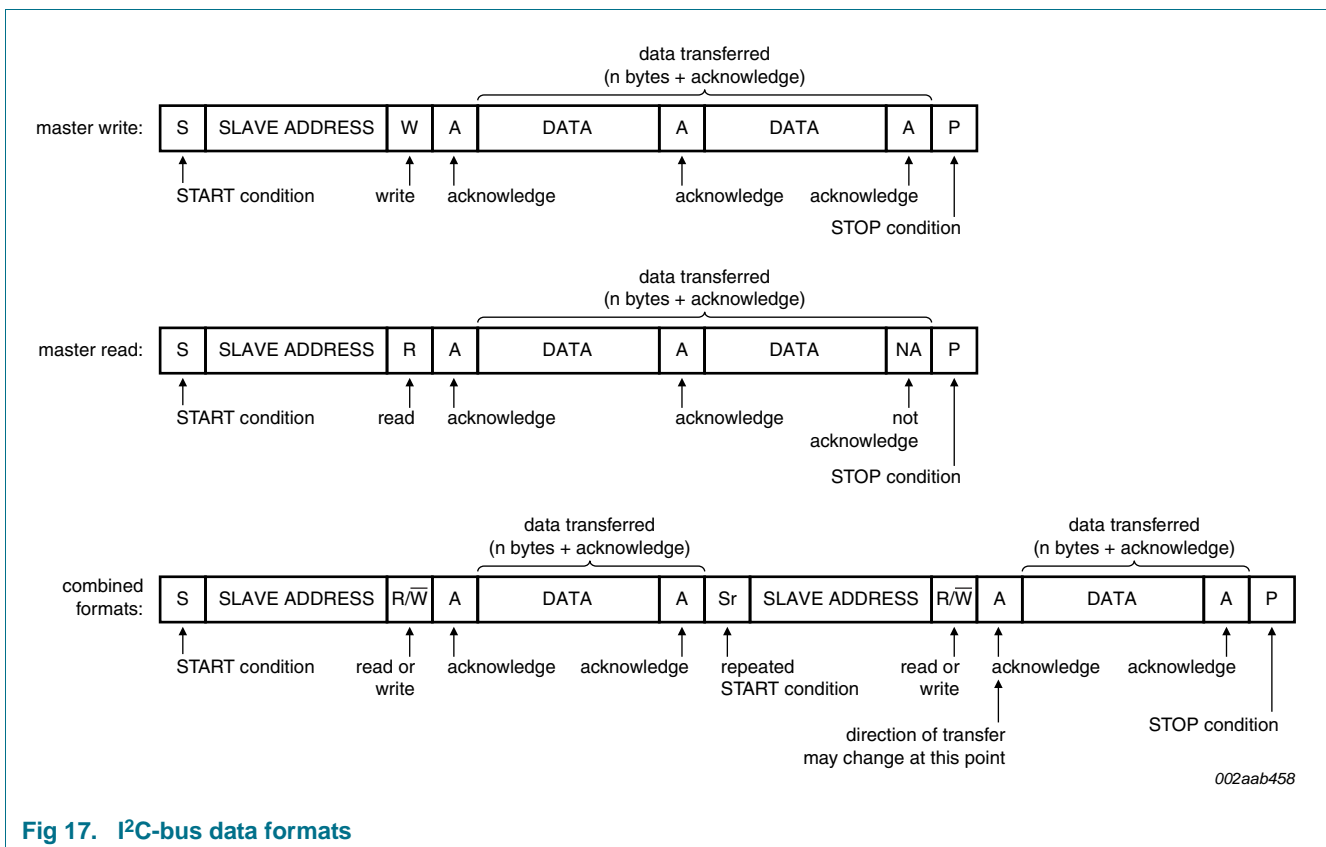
data transferred
(n bytes + acknowledge)

master write:

| S | SLAVE ADDRESS | W | A | DATA | A | DATA | A | P |
|---|---|---|---|---|---|---|---|---|

START condition
write
acknowledge
acknowledge
acknowledge
STOP condition

data transferred
(n bytes + acknowledge)

master read:

| S | SLAVE ADDRESS | R | A | DATA | A | DATA | NA | P |
|---|---|---|---|---|---|---|---|---|

START condition
read
acknowledge
acknowledge
not acknowledge
STOP condition

data transferred
(n bytes + acknowledge)

data transferred
(n bytes + acknowledge)

combined formats:

| S | SLAVE ADDRESS | $R/\overline{W}$ | A | DATA | A | Sr | SLAVE ADDRESS | $R/\overline{W}$ | A | DATA | A | P |
|---|---|---|---|---|---|---|---|---|---|---|---|---|

START condition
read or write
acknowledge
acknowledge
repeated START condition
read or write
acknowledge
acknowledge
direction of transfer may change at this point
STOP condition

002aab458

Fig 17. I$^2$C-bus data formats